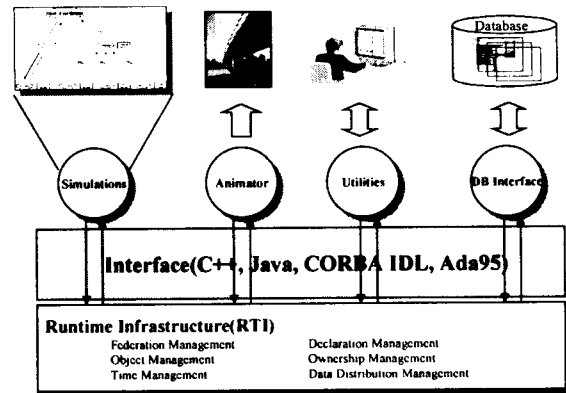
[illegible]

Database

Simulations

Animator

Utilities

DB Interface

Interface(C++, Java, CORBA IDL, Ada95)

Runtime Infrastructure(RTI)

Federation Management
Object Management
Time Management

Declaration Management
Ownership Management
Data Distribution Management